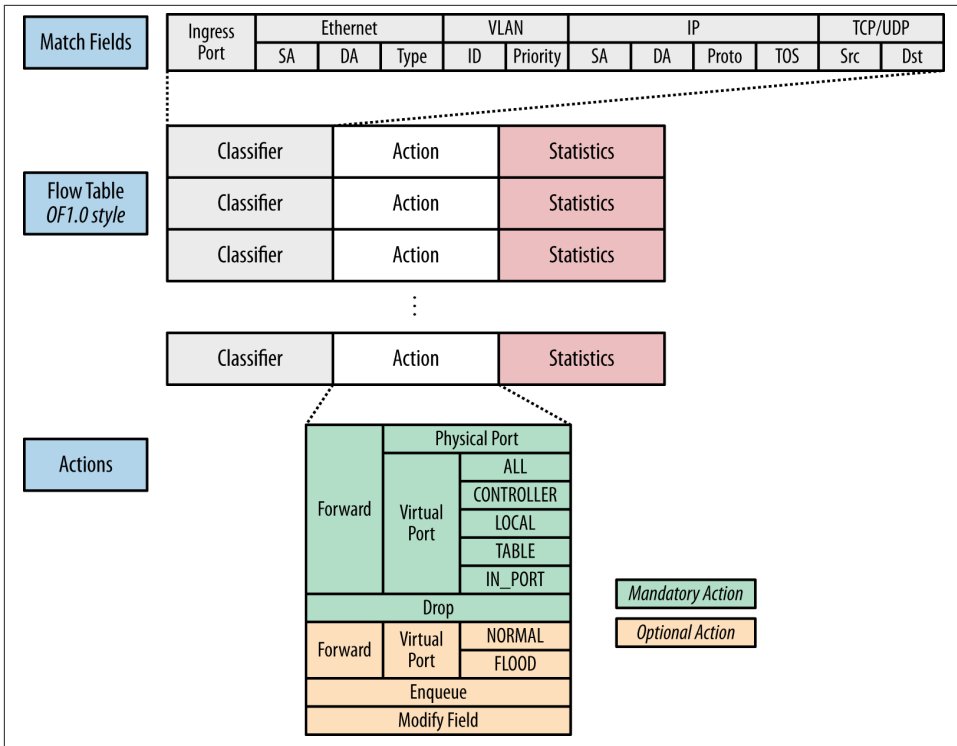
Match Fields

| Ingress Port | Ethernet | | | VLAN | | IP | | | | TCP/UDP | |
|---|---|---|---|---|---|---|---|---|---|---|---|
| | SA | DA | Type | ID | Priority | SA | DA | Proto | TOS | Src | Dst |

Flow Table
OF1.0 style

| Classifier | Action | Statistics |
|---|---|---|
| Classifier | Action | Statistics |
| Classifier | Action | Statistics |

⋮

| Classifier | Action | Statistics |
|---|---|---|

Actions

Physical Port
Forward
Virtual Port
ALL
CONTROLLER
LOCAL
TABLE
IN_PORT
Drop
Forward
Virtual Port
NORMAL
FLOOD
Enqueue
Modify Field

Mandatory Action
Optional Action